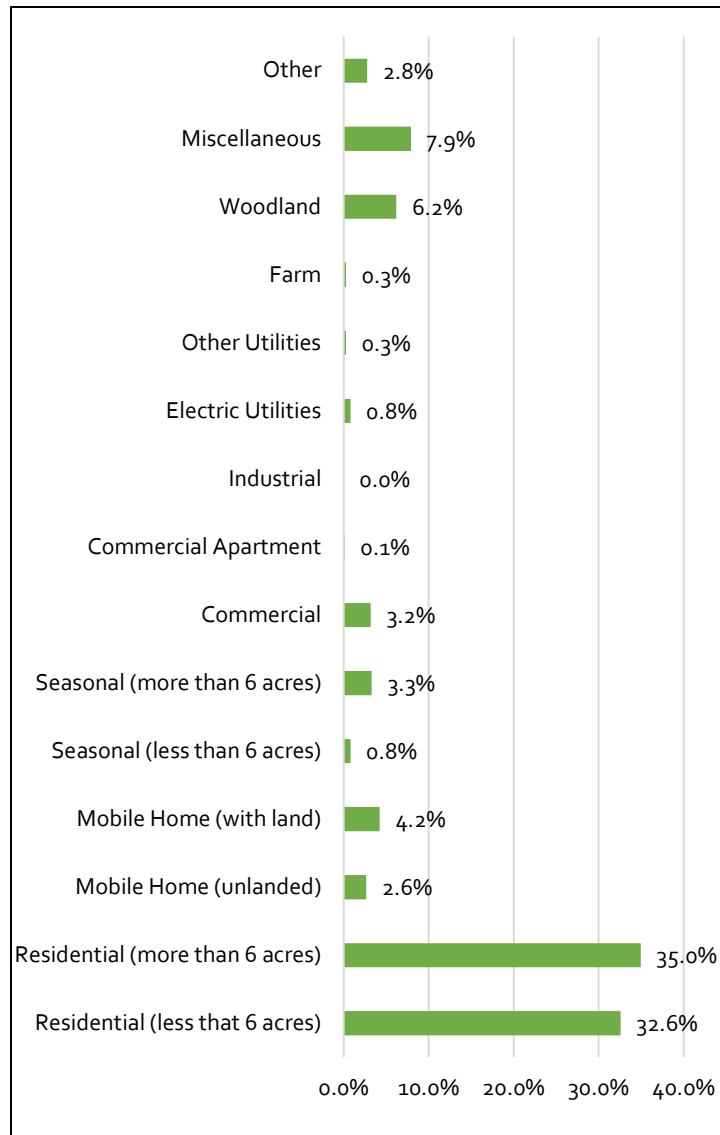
Other 2.8%

Miscellaneous 7.9%

Woodland 6.2%

Farm 0.3%

Other Utilities 0.3%

Electric Utilities 0.8%

Industrial 0.0%

Commercial Apartment 0.1%

Commercial 3.2%

Seasonal (more than 6 acres) 3.3%

Seasonal (less than 6 acres) 0.8%

Mobile Home (with land) 4.2%

Mobile Home (unlanded) 2.6%

Residential (more than 6 acres) 35.0%

Residential (less that 6 acres) 32.6%

0.0% 10.0% 20.0% 30.0% 40.0%